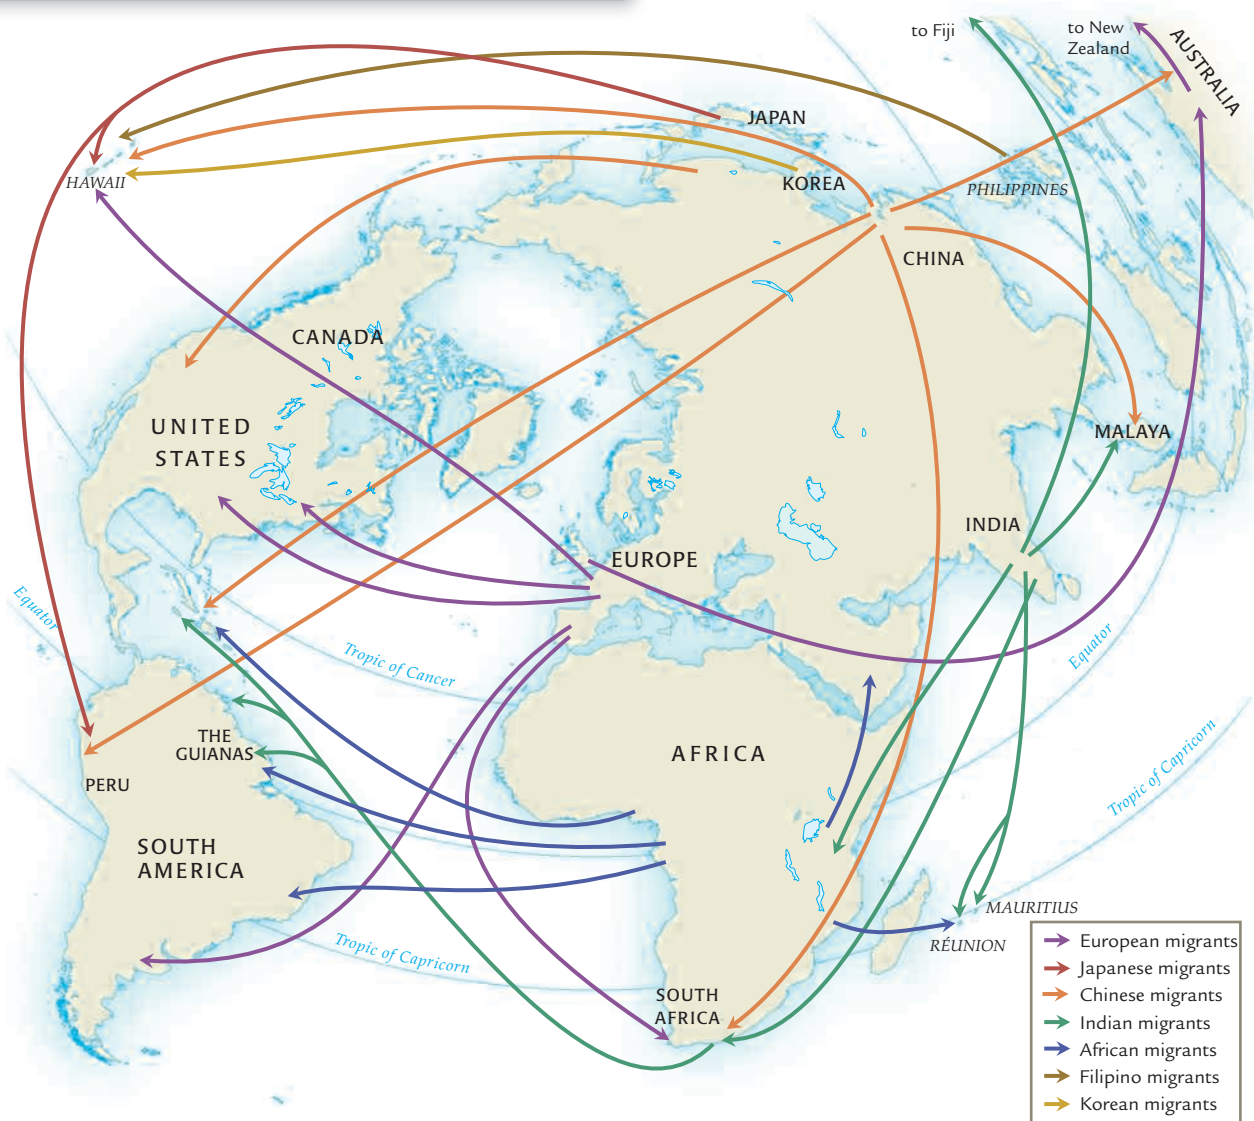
to Fiji
to New Zealand
AUSTRALIA
JAPAN
HAWAII
KOREA
PHILIPPINES
CHINA
CANADA
UNITED STATES
MALAYA
INDIA
EUROPE
Equator
Tropic of Cancer
Equator
Tropic of Capricorn
THE GUIANAS
PERU
AFRICA
SOUTH AMERICA
MAURITIUS
RÉUNION
Tropic of Capricorn
SOUTH AFRICA

European migrants
Japanese migrants
Chinese migrants
Indian migrants
African migrants
Filipino migrants
Korean migrants